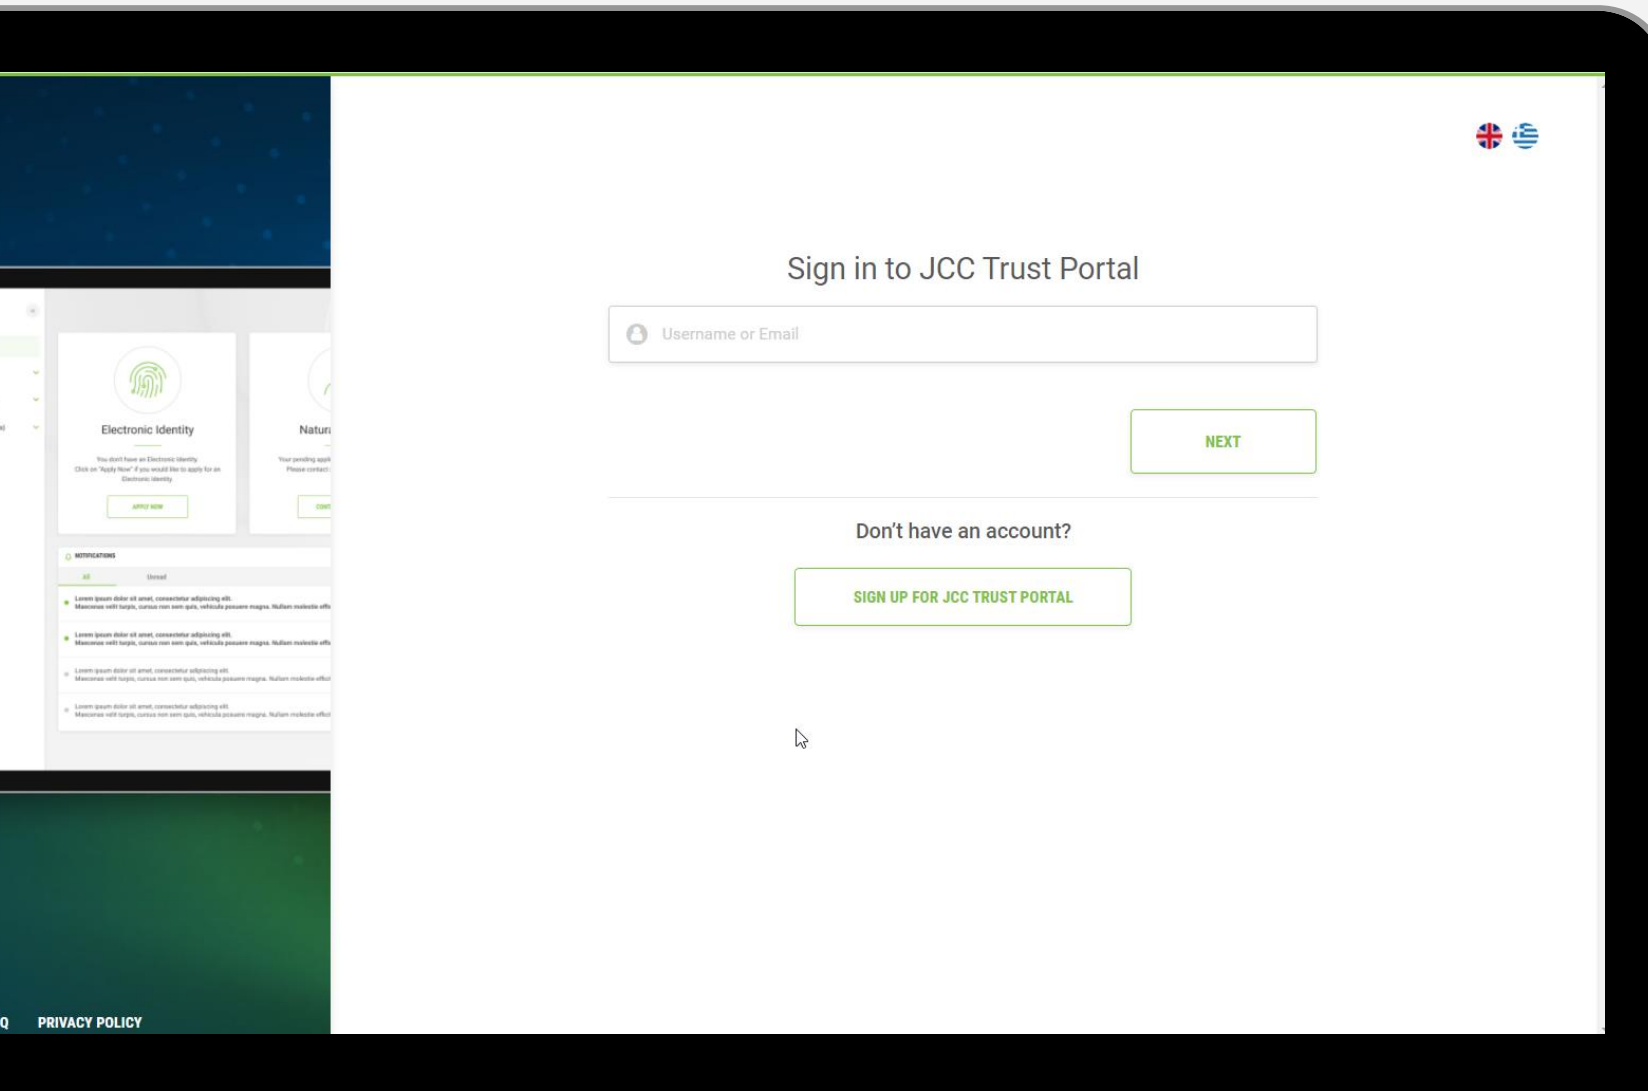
Electronic Identity

You don't have an Electronic Identity
Click on "Apply Now" if you would like to apply for an Electronic Identity

APPLY NOW

Natur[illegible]

NOTIFICATIONS

All
Unread

Lorem ipsum dolor sit amet, consectetur adipiscing elit.
Maecenas velit turpis, cursus non sem quis, vehicula posuere magna. Nullam molestie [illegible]

Lorem ipsum dolor sit amet, consectetur adipiscing elit.
Maecenas velit turpis, cursus non sem quis, vehicula posuere magna. Nullam molestie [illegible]

Lorem ipsum dolor sit amet, consectetur adipiscing elit.
Maecenas velit turpis, cursus non sem quis, vehicula posuere magna. Nullam molestie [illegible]

Lorem ipsum dolor sit amet, consectetur adipiscing elit.
Maecenas velit turpis, cursus non sem quis, vehicula posuere magna. Nullam molestie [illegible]

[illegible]Q PRIVACY POLICY

Sign in to JCC Trust Portal

Username or Email

NEXT

Don't have an account?

SIGN UP FOR JCC TRUST PORTAL